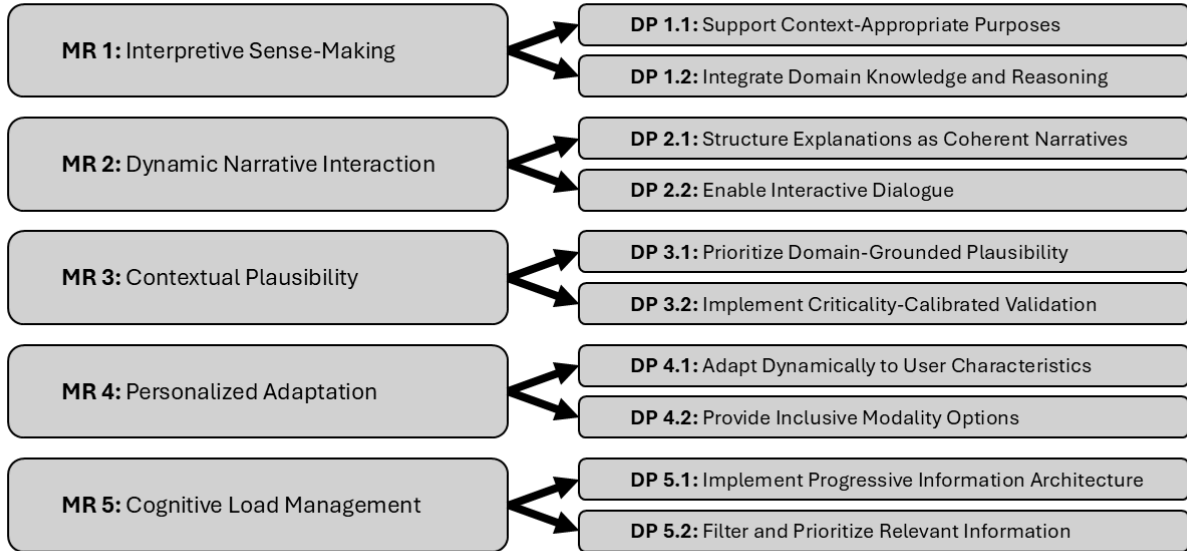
**MR 1:** Interpretive Sense-Making

**DP 1.1:** Support Context-Appropriate Purposes

**DP 1.2:** Integrate Domain Knowledge and Reasoning

**MR 2:** Dynamic Narrative Interaction

**DP 2.1:** Structure Explanations as Coherent Narratives

**DP 2.2:** Enable Interactive Dialogue

**MR 3:** Contextual Plausibility

**DP 3.1:** Prioritize Domain-Grounded Plausibility

**DP 3.2:** Implement Criticality-Calibrated Validation

**MR 4:** Personalized Adaptation

**DP 4.1:** Adapt Dynamically to User Characteristics

**DP 4.2:** Provide Inclusive Modality Options

**MR 5:** Cognitive Load Management

**DP 5.1:** Implement Progressive Information Architecture

**DP 5.2:** Filter and Prioritize Relevant Information